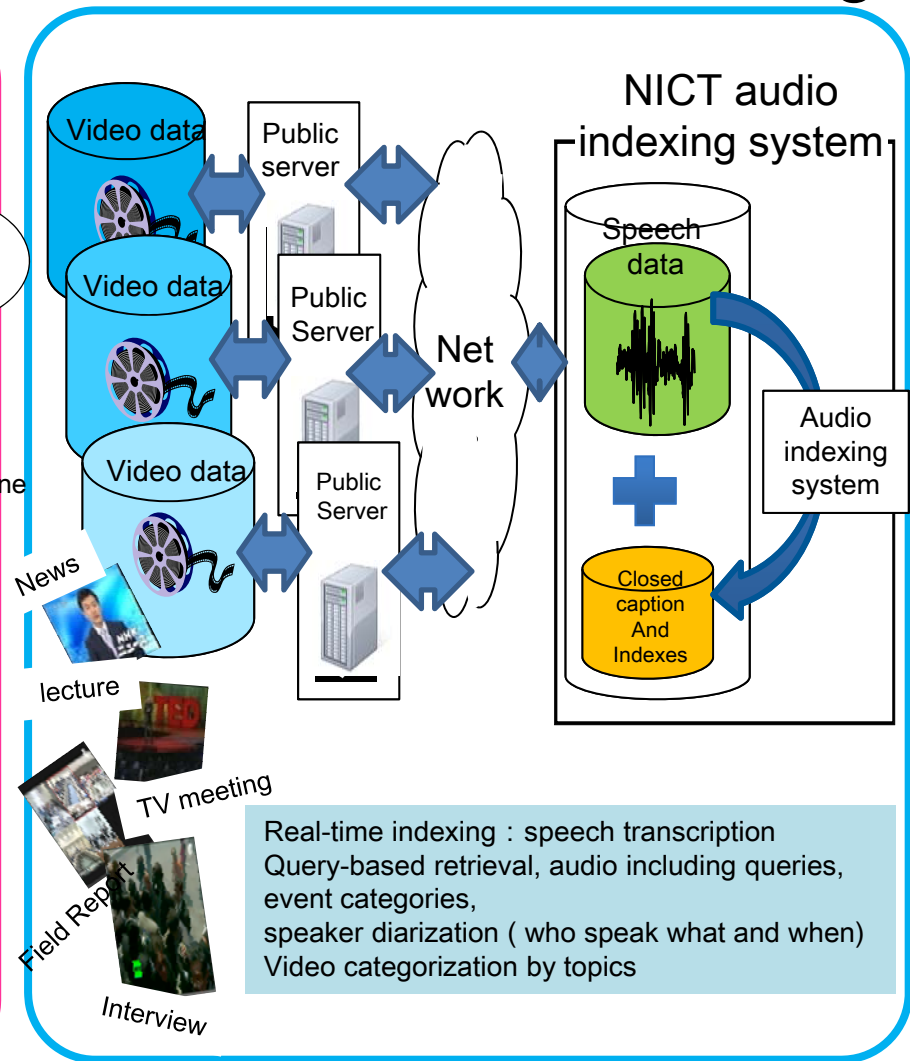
Video data

Public server

Video data

Public Server

Video data

Public Server

Net work

NICT audio indexing system

Speech data

Audio indexing system

Closed caption And Indexes

ne

News

lecture

TV meeting

Field Report

Interview

Real-time indexing : speech transcription
Query-based retrieval, audio including queries, event categories,
speaker diarization ( who speak what and when)
Video categorization by topics